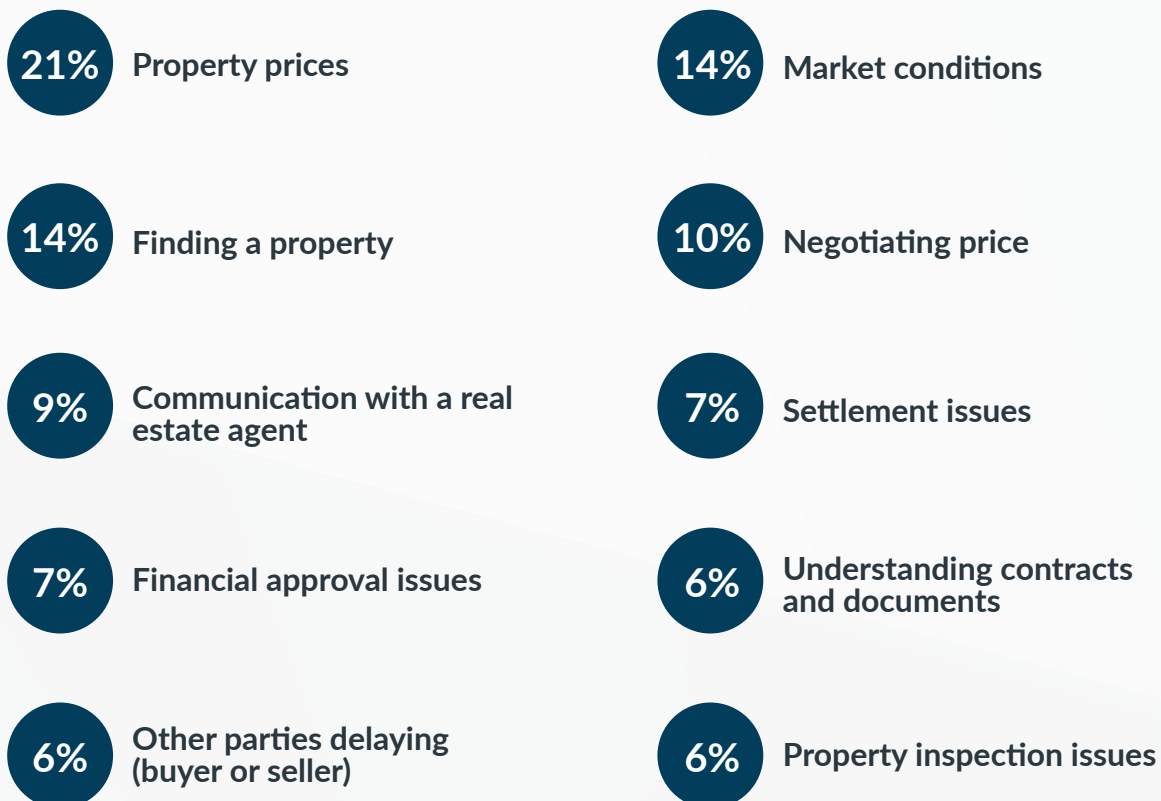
21% Property prices

14% Finding a property

9% Communication with a real estate agent

7% Financial approval issues

6% Other parties delaying (buyer or seller)

14% Market conditions

10% Negotiating price

7% Settlement issues

6% Understanding contracts and documents

6% Property inspection issues